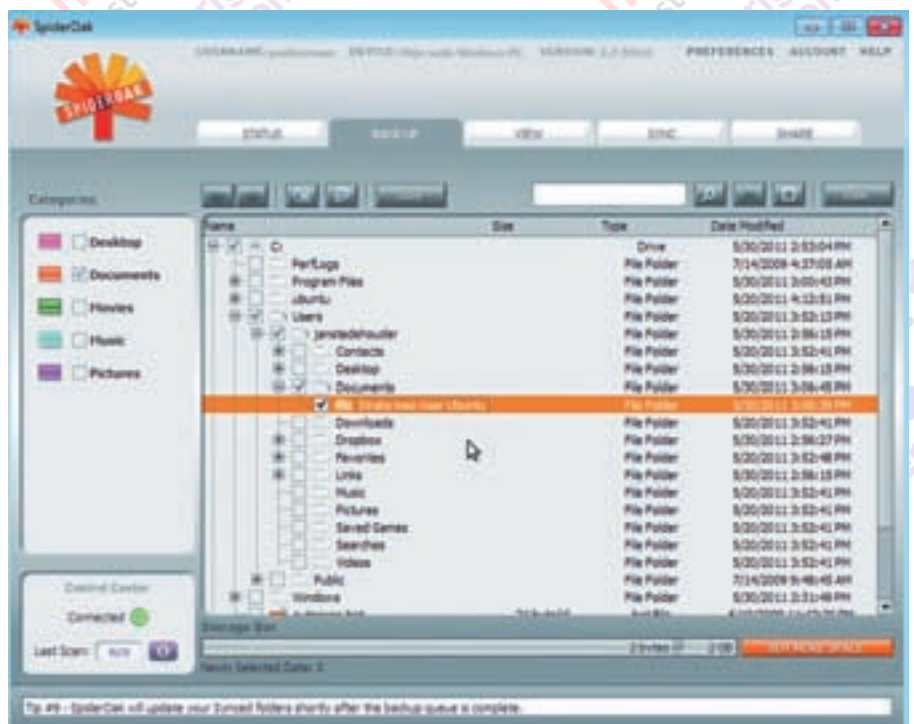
SpiderOak

USERNAME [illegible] DEVICE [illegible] VERSION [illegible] PREFERENCES ACCOUNT HELP

SPIDEROAK

STATUS BACKUP VIEW SYNC SHARE

Categories

Desktop
Documents
Movies
Music
Pictures

| Name | Size | Type | Date Modified |
|---|---|---|---|
| C: | | Drive | 5/30/2011 3:53:04 PM |
| PerfLogs | | File Folder | 7/14/2009 4:37:05 AM |
| Program Files | | File Folder | 5/30/2011 3:00:43 PM |
| Ubuntu | | File Folder | 5/30/2011 4:12:51 PM |
| Users | | File Folder | 5/30/2011 3:52:13 PM |
| janstedehouder | | File Folder | 5/30/2011 2:56:15 PM |
| Contacts | | File Folder | 5/30/2011 3:52:41 PM |
| Desktop | | File Folder | 5/30/2011 2:56:15 PM |
| Documents | | File Folder | 5/30/2011 3:56:45 PM |
| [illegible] | | File Folder | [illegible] |
| Downloads | | File Folder | 5/30/2011 3:52:41 PM |
| Dropbox | | File Folder | 5/30/2011 2:56:27 PM |
| Favorites | | File Folder | 5/30/2011 3:52:48 PM |
| Links | | File Folder | 5/30/2011 2:56:15 PM |
| Music | | File Folder | 5/30/2011 3:52:41 PM |
| Pictures | | File Folder | 5/30/2011 3:52:41 PM |
| Saved Games | | File Folder | 5/30/2011 3:52:41 PM |
| Searches | | File Folder | 5/30/2011 3:52:41 PM |
| Videos | | File Folder | 5/30/2011 3:52:41 PM |
| Public | | File Folder | 7/14/2009 9:48:45 AM |
| Windows | | File Folder | 5/30/2011 3:31:46 PM |
| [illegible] | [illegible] | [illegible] | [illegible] |

Storage Bar

Control Center
Connected
Last Scan: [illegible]

2 bytes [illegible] 2 GB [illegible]

Newly Selected Data: 0

Tip #9 - SpiderOak will update your Synced Folders shortly after the backup queue is complete.